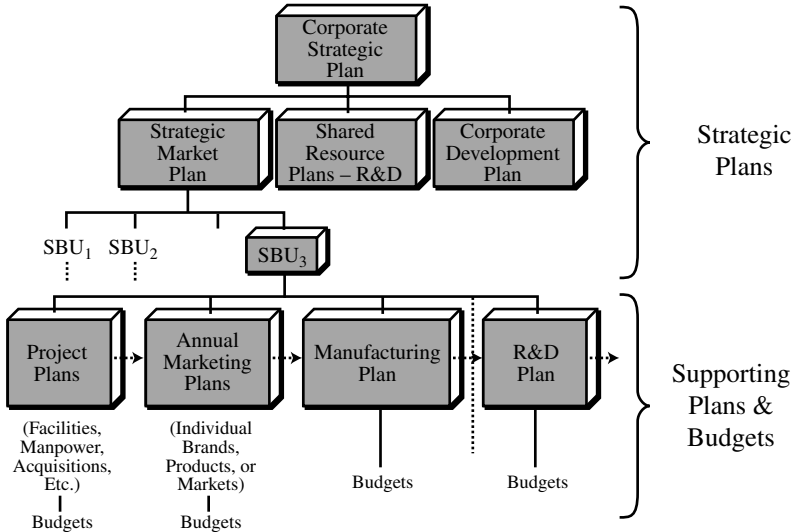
Corporate Strategic Plan

Strategic Market Plan

Shared Resource Plans – R&D

Corporate Development Plan

Strategic Plans

$SBU_1$ $SBU_2$

$SBU_3$

Project Plans

(Facilities, Manpower, Acquisitions, Etc.)

Budgets

Annual Marketing Plans

(Individual Brands, Products, or Markets)

Budgets

Manufacturing Plan

Budgets

R&D Plan

Budgets

Supporting Plans & Budgets